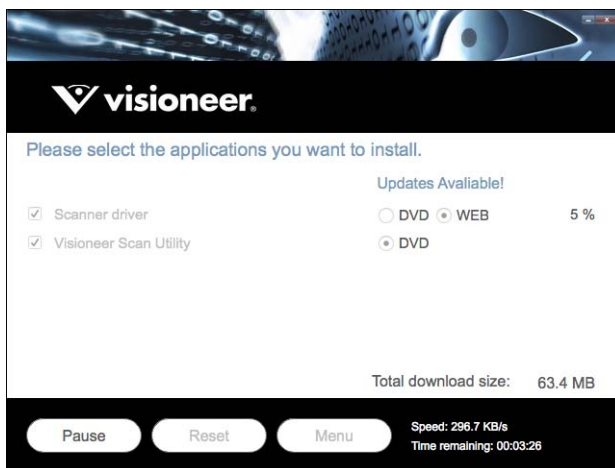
visioneer.

Please select the applications you want to install.

Updates Avaliable!

Scanner driver

DVD WEB

5 %

Visioneer Scan Utility

DVD

Total download size: 63.4 MB

Pause

Reset

Menu

Speed: 296.7 KB/s
Time remaining: 00:03:26